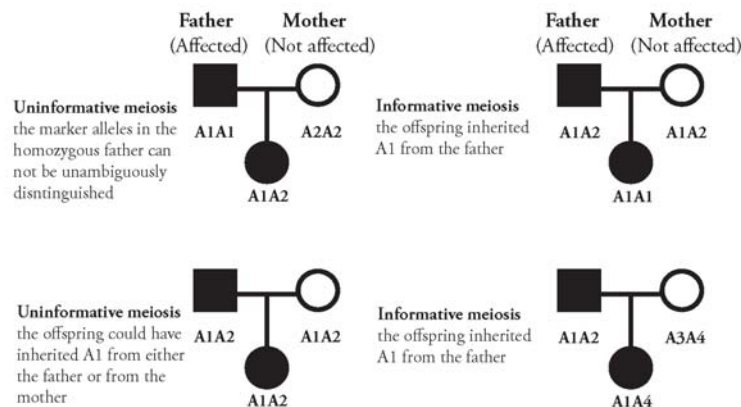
Father (Affected) Mother (Not affected)

Uninformative meiosis
the marker alleles in the homozygous father can not be unambiguously disntinguished

A1A1 A2A2

A1A2

Father (Affected) Mother (Not affected)

Informative meiosis
the offspring inherited A1 from the father

A1A2 A1A2

A1A1

Uninformative meiosis
the offspring could have inherited A1 from either the father or from the mother

A1A2 A1A2

A1A2

Informative meiosis
the offspring inherited A1 from the father

A1A2 A3A4

A1A4